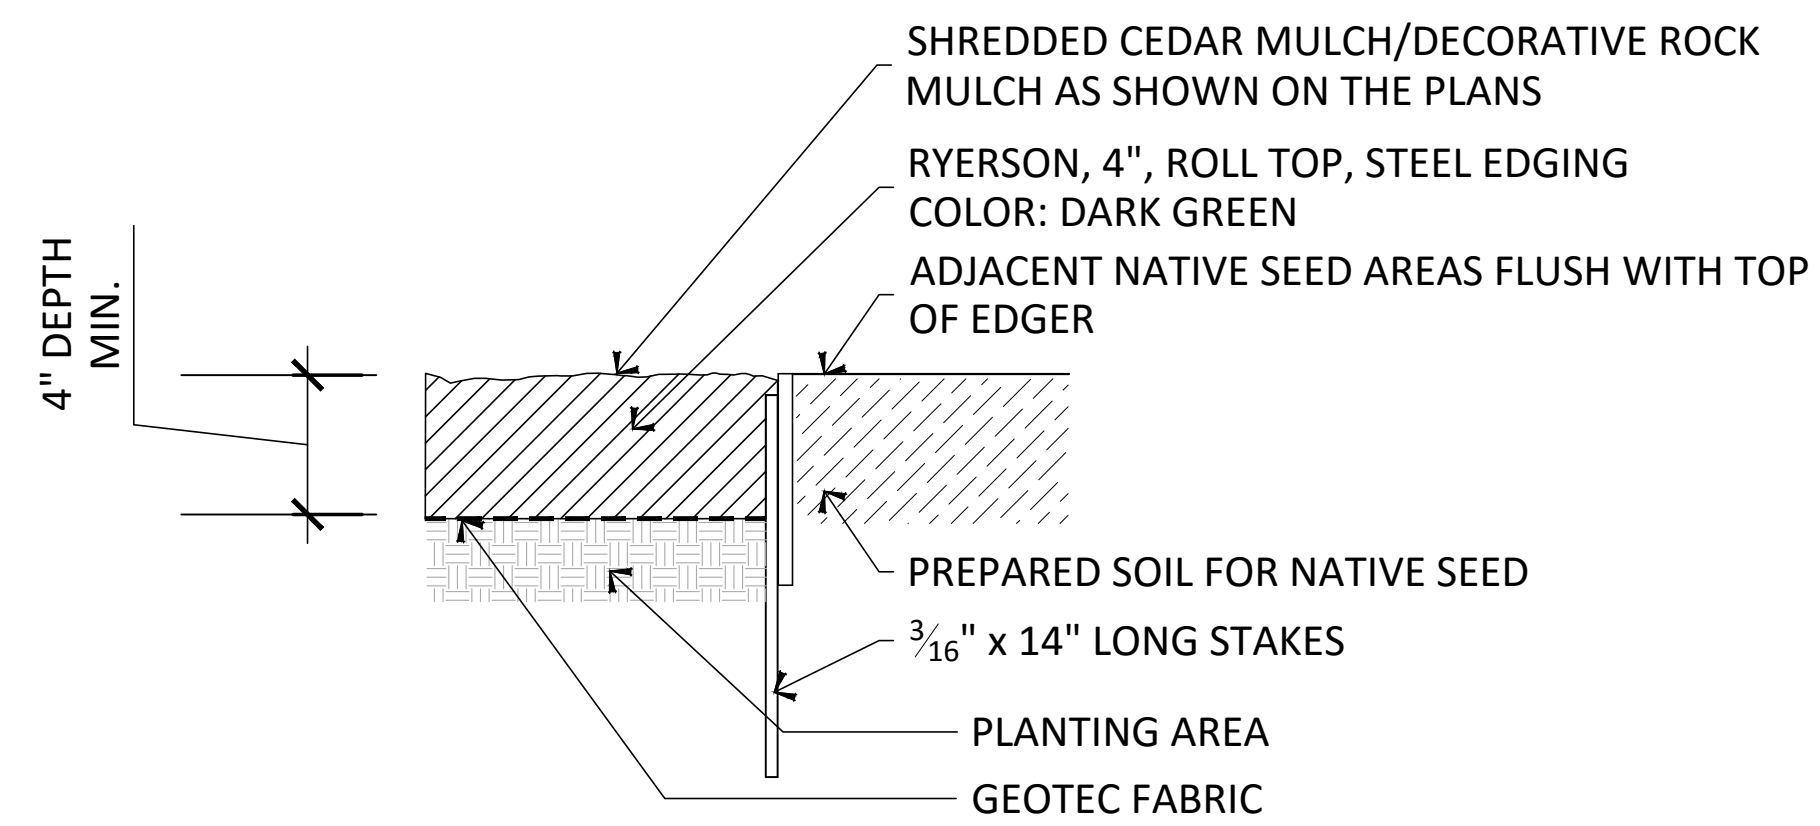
SHREDDED CEDAR MULCH/DECORATIVE ROCK MULCH AS SHOWN ON THE PLANS

RYERSON, 4", ROLL TOP, STEEL EDGING COLOR: DARK GREEN

ADJACENT NATIVE SEED AREAS FLUSH WITH TOP OF EDGER

4" DEPTH MIN.

PREPARED SOIL FOR NATIVE SEED

$\frac{3}{16}$" x 14" LONG STAKES

PLANTING AREA

GEOTEC FABRIC